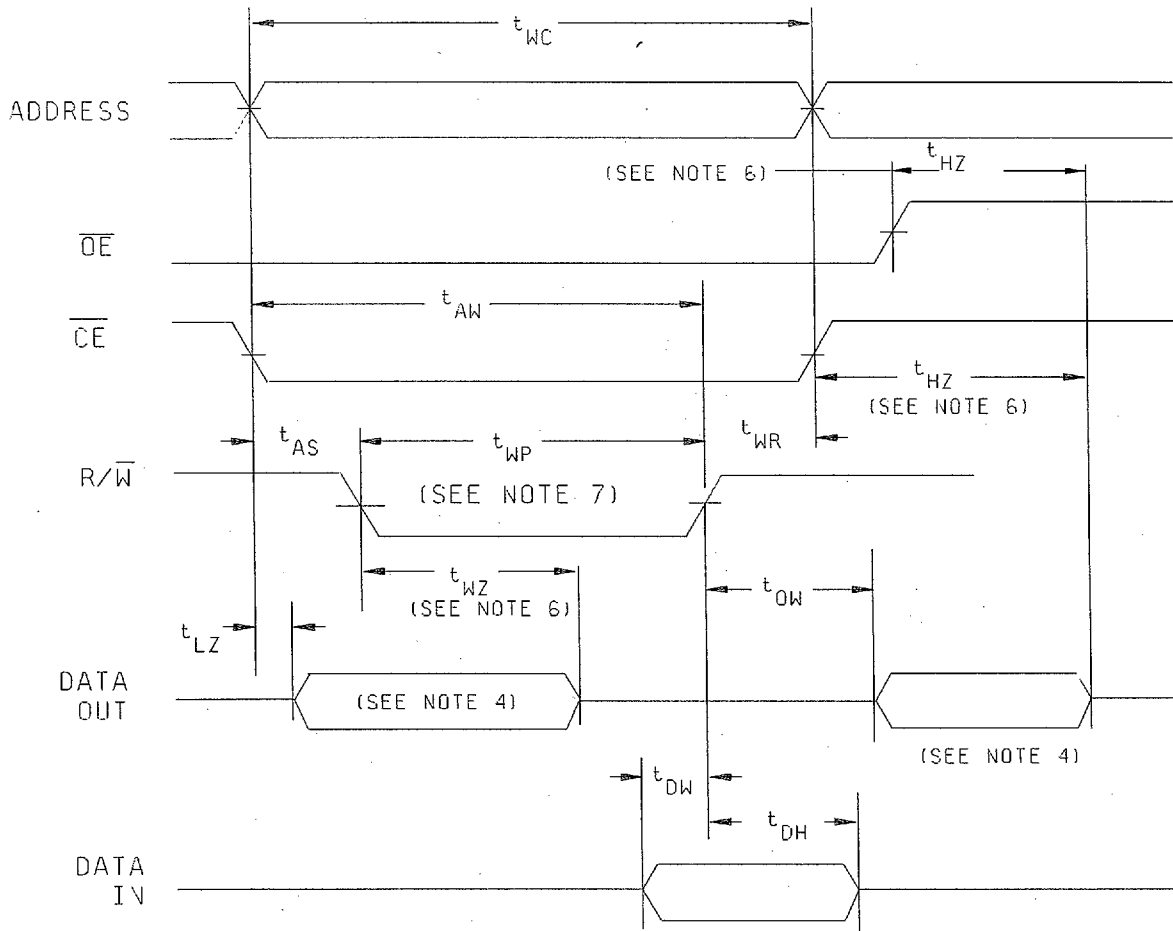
$t_{WC}$

ADDRESS

(SEE NOTE 6)

$t_{HZ}$

$\overline{OE}$

$t_{AW}$

$\overline{CE}$

$t_{HZ}$

(SEE NOTE 6)

$t_{AS}$

$t_{WP}$

$t_{WR}$

R/$\overline{W}$

(SEE NOTE 7)

$t_{WZ}$

(SEE NOTE 6)

$t_{OW}$

$t_{LZ}$

DATA OUT

(SEE NOTE 4)

(SEE NOTE 4)

$t_{DW}$

$t_{DH}$

DATA IN